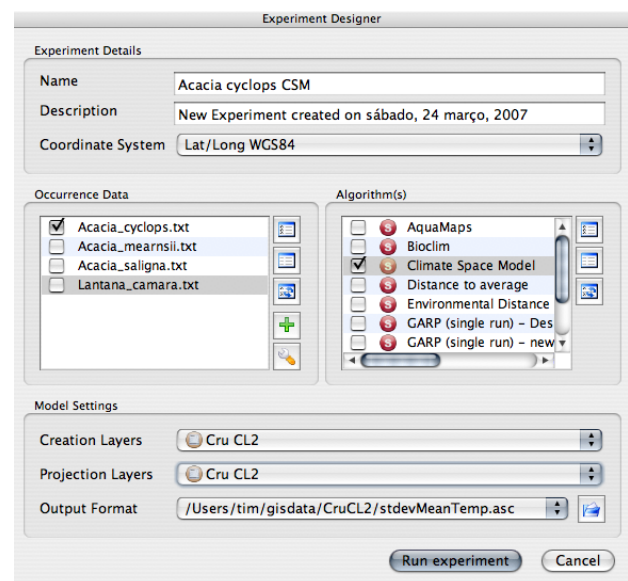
Experiment Designer

Experiment Details

Name Acacia cyclops CSM

Description New Experiment created on sábado, 24 março, 2007

Coordinate System Lat/Long WGS84

Occurrence Data

Acacia_cyclops.txt
Acacia_mearnsii.txt
Acacia_saligna.txt
Lantana_camara.txt

Algorithm(s)

AquaMaps
Bioclim
Climate Space Model
Distance to average
Environmental Distance
GARP (single run) – Des
GARP (single run) – new

Model Settings

Creation Layers Cru CL2

Projection Layers Cru CL2

Output Format /Users/tim/gisdata/CruCL2/stdevMeanTemp.asc

Run experiment Cancel